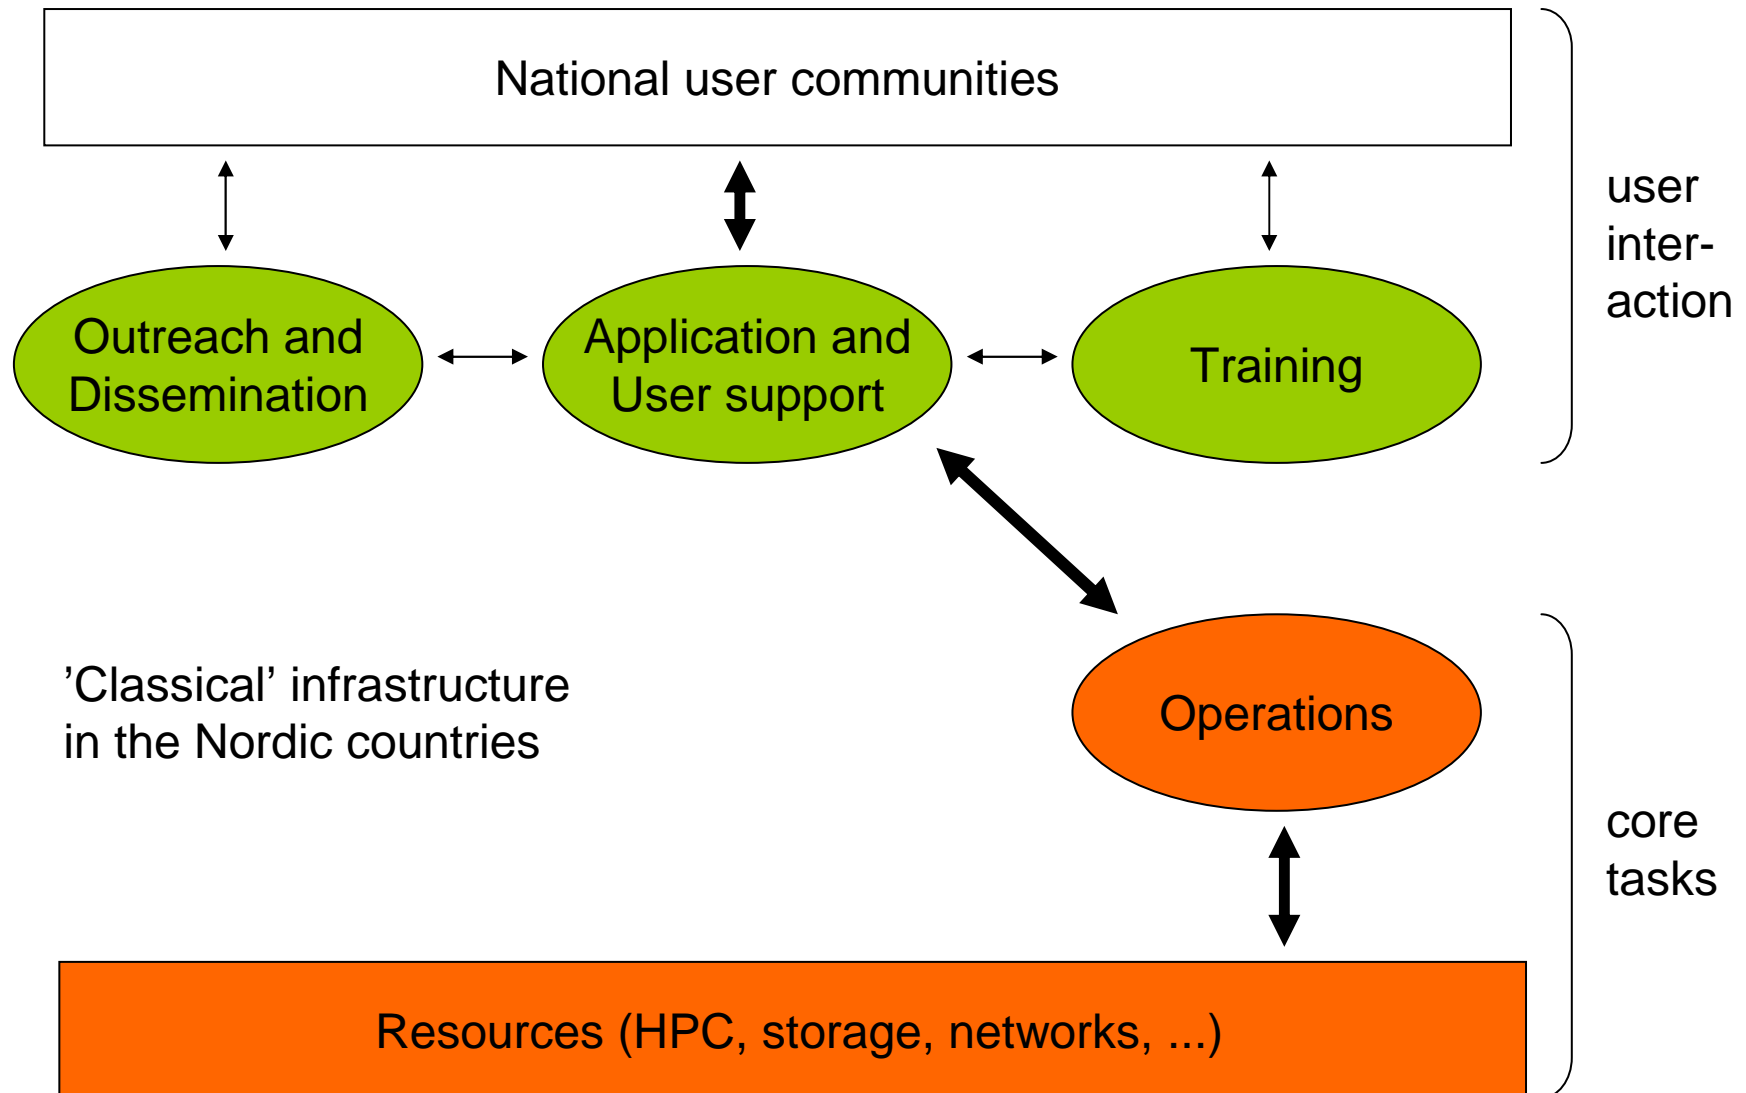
National user communities

user interaction

Outreach and Dissemination

Application and User support

Training

'Classical' infrastructure in the Nordic countries

Operations

core tasks

Resources (HPC, storage, networks, ...)